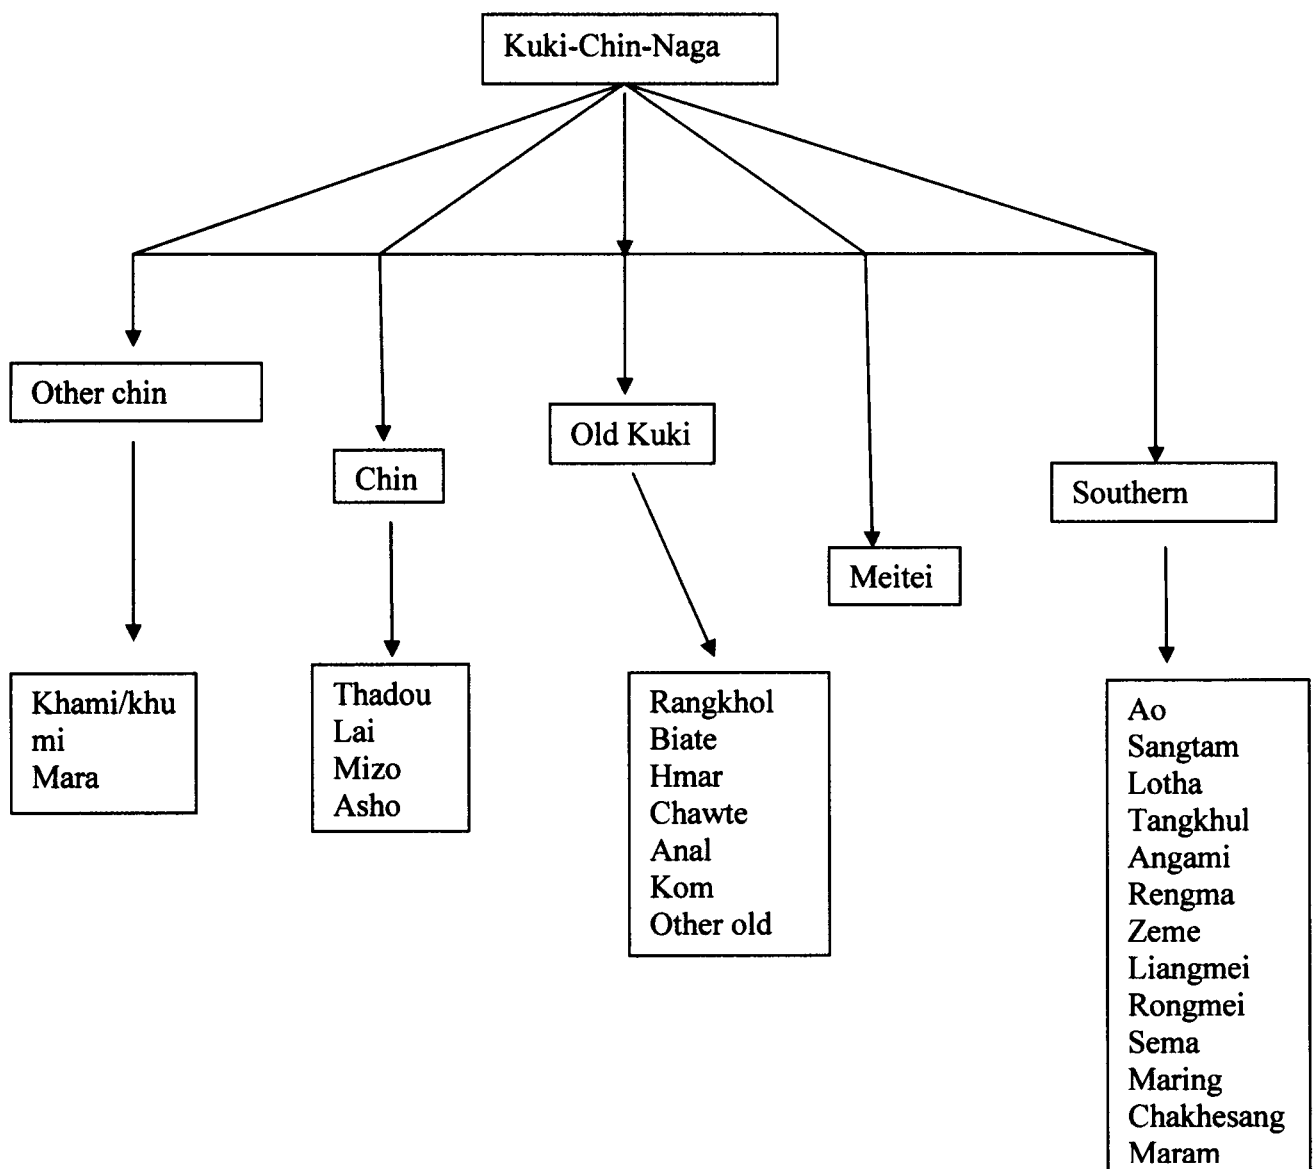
Kuki-Chin-Naga

Other chin

Chin

Old Kuki

Meitei

Southern

Khami/khu
mi
Mara

Thadou
Lai
Mizo
Asho

Rangkhol
Biate
Hmar
Chawte
Anal
Kom
Other old

Ao
Sangtam
Lotha
Tangkhul
Angami
Rengma
Zeme
Liangmei
Rongmei
Sema
Maring
Chakhesang
Maram